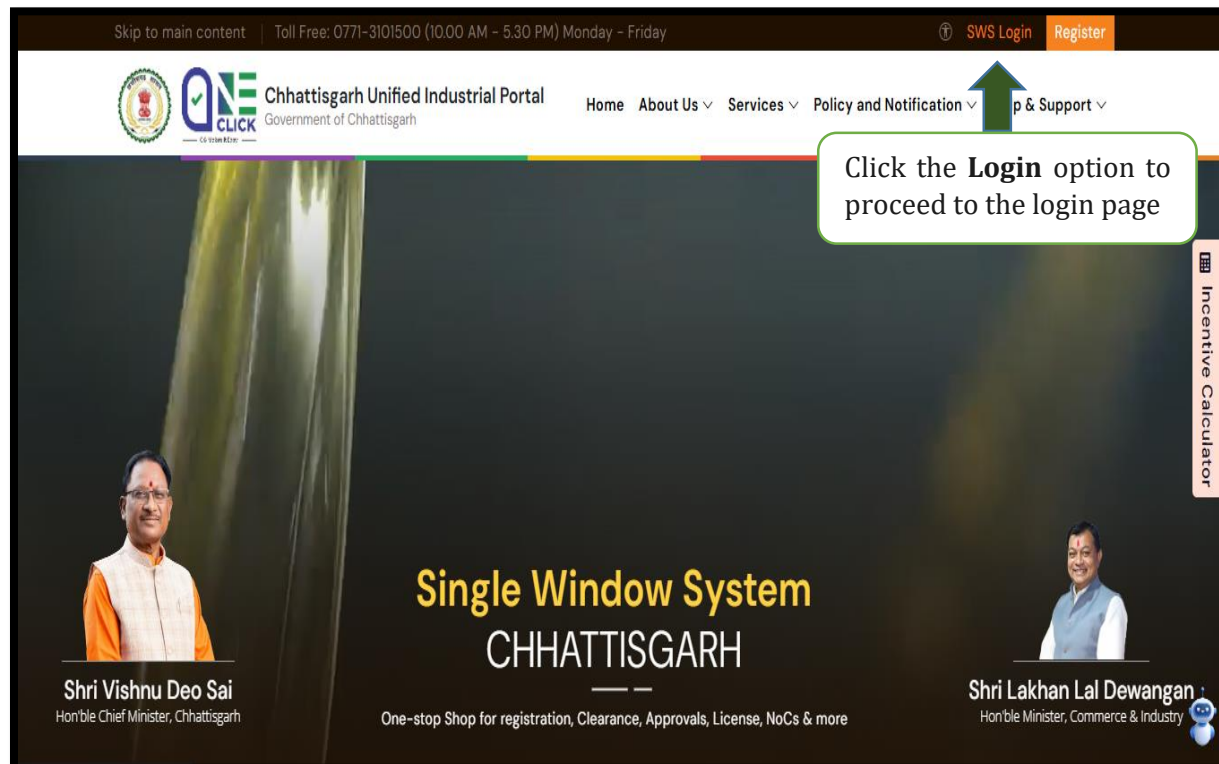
Skip to main content | Toll Free: 0771-3101500 (10.00 AM - 5.30 PM) Monday - Friday

SWS Login Register

ONE CLICK

Chhattisgarh Unified Industrial Portal
Government of Chhattisgarh

Home About Us Services Policy and Notification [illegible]p & Support

Click the **Login** option to proceed to the login page

Incentive Calculator

Single Window System
CHHATTISGARH

One-stop Shop for registration, Clearance, Approvals, License, NoCs & more

Shri Vishnu Deo Sai
Hon'ble Chief Minister, Chhattisgarh

Shri Lakhan Lal Dewangan
Hon'ble Minister, Commerce & Industry